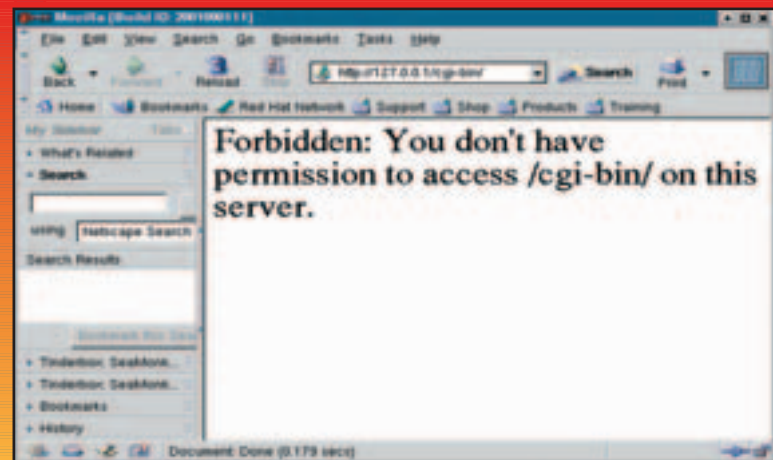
Mozilla {Build ID: 2001080111}

File Edit View Search Go Bookmarks Tasks Help

Back Forward Reload Stop http://127.0.0.1/cgi-bin/ Search Print

Home Bookmarks Red Hat Network Support Shop Products Training

My Sidebar Tabs

What's Related

Search

using Netscape Search

Search Results

Bookmark this Group

Tinderbox SeaMonk...

Tinderbox SeaMonk...

Bookmarks

History

Forbidden: You don't have permission to access /cgi-bin/ on this server.

Document: Done (0.173 secs)